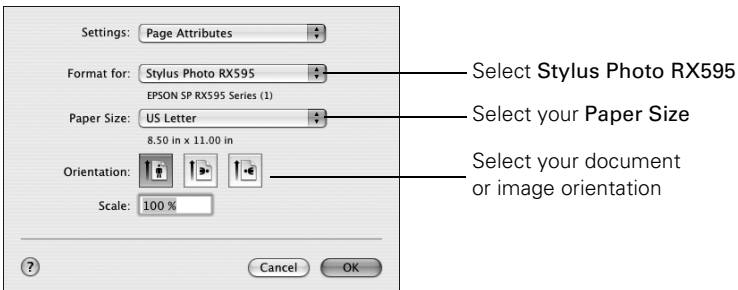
Settings: Page Attributes

Format for: Stylus Photo RX595

EPSON SP RX595 Series (1)

Paper Size: US Letter

8.50 in x 11.00 in

Orientation:

Scale: 100 %

?

Cancel

OK

Select Stylus Photo RX595

Select your Paper Size

Select your document or image orientation